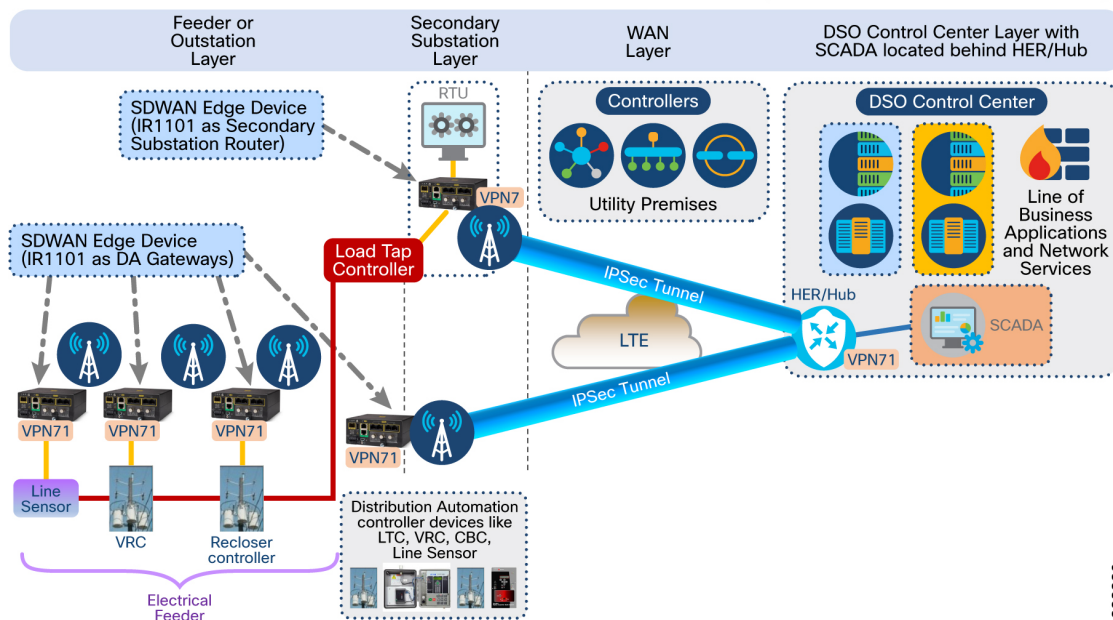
Feeder or Outstation Layer

Secondary Substation Layer

WAN Layer

DSO Control Center Layer with SCADA located behind HER/Hub

SDWAN Edge Device (IR1101 as Secondary Substation Router)

RTU

VPN7

Controllers

Utility Premises

DSO Control Center

Line of Business Applications and Network Services

SDWAN Edge Device (IR1101 as DA Gateways)

Load Tap Controller

IPSec Tunnel

HER/Hub

SCADA

LTE

VPN71

IPSec Tunnel

VPN71

VPN71

VPN71

VPN71

Line Sensor

VRC

Recloser controller

Distribution Automation controller devices like LTC, VRC, CBC, Line Sensor

Electrical Feeder